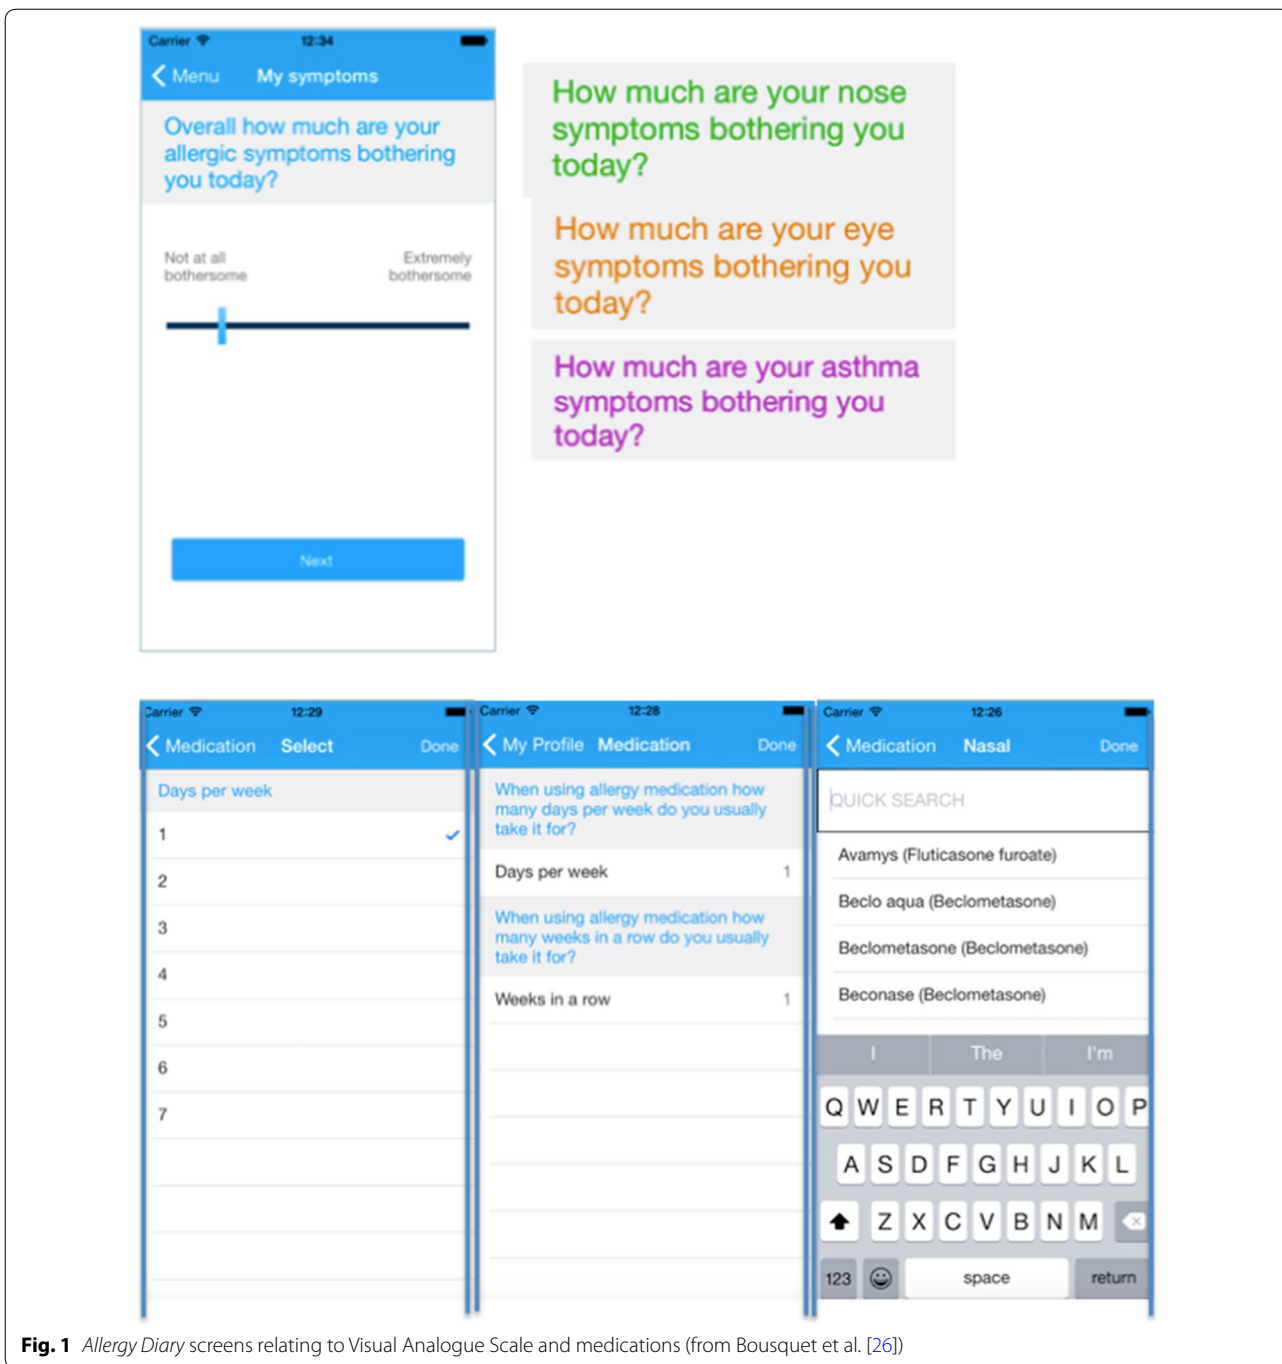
Carrier 12:34

Menu My symptoms

Overall how much are your allergic symptoms bothering you today?

Not at all bothersome

Extremely bothersome

Next

How much are your nose symptoms bothering you today?

How much are your eye symptoms bothering you today?

How much are your asthma symptoms bothering you today?

Carrier 12:29

Medication Select Done

Days per week

1

2

3

4

5

6

7

Carrier 12:28

My Profile Medication Done

When using allergy medication how many days per week do you usually take it for?

Days per week 1

When using allergy medication how many weeks in a row do you usually take it for?

Weeks in a row 1

Carrier 12:26

Medication Nasal Done

QUICK SEARCH

Avamys (Fluticasone furoate)

Beclo aqua (Beclometasone)

Beclometasone (Beclometasone)

Beconase (Beclometasone)

I The I'm

Q W E R T Y U I O P

A S D F G H J K L

Z X C V B N M

123 space return

**Fig. 1** *Allergy Diary* screens relating to Visual Analogue Scale and medications (from Bousquet et al. [26])